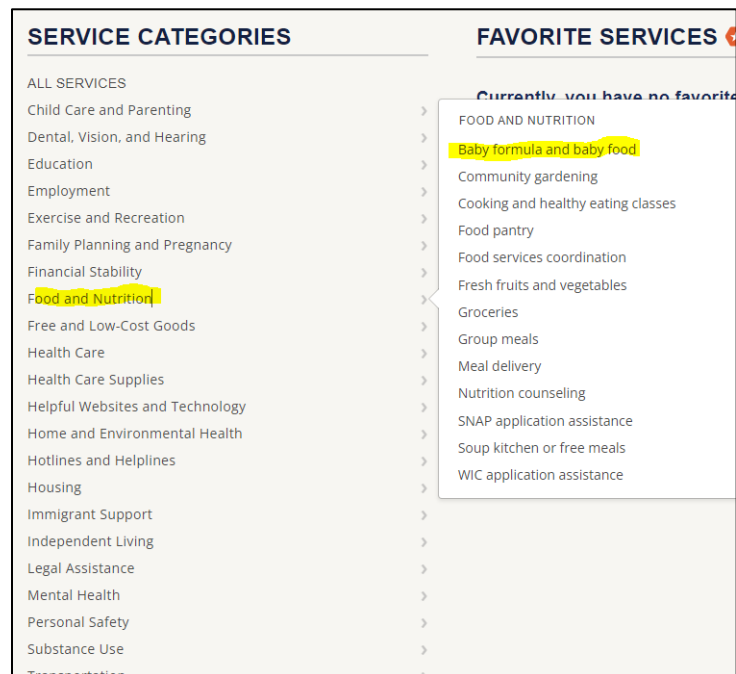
SERVICE CATEGORIES

ALL SERVICES
Child Care and Parenting
Dental, Vision, and Hearing
Education
Employment
Exercise and Recreation
Family Planning and Pregnancy
Financial Stability
Food and Nutrition
Free and Low-Cost Goods
Health Care
Health Care Supplies
Helpful Websites and Technology
Home and Environmental Health
Hotlines and Helplines
Housing
Immigrant Support
Independent Living
Legal Assistance
Mental Health
Personal Safety
Substance Use
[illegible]

FAVORITE SERVICES

Currently, you have no favorit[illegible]

FOOD AND NUTRITION
Baby formula and baby food
Community gardening
Cooking and healthy eating classes
Food pantry
Food services coordination
Fresh fruits and vegetables
Groceries
Group meals
Meal delivery
Nutrition counseling
SNAP application assistance
Soup kitchen or free meals
WIC application assistance